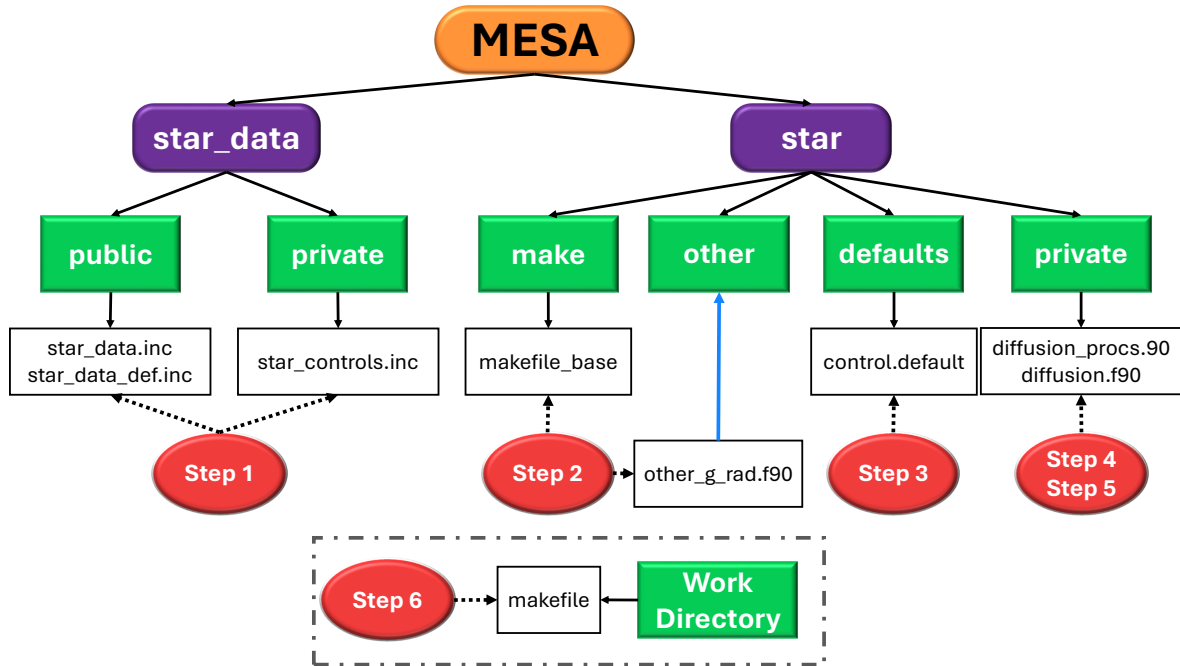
MESA

star_data

star

public

private

make

other

defaults

private

star_data.inc
star_data_def.inc

star_controls.inc

makefile_base

control.default

diffusion_procs.90
diffusion.f90

Step 1

Step 2

other_g_rad.f90

Step 3

Step 4
Step 5

Step 6

makefile

Work Directory